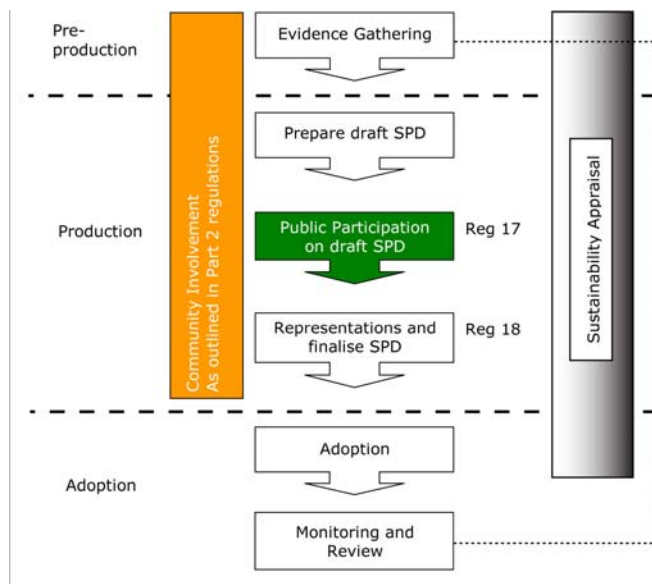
Pre-production

Community Involvement As outlined in Part 2 regulations

Evidence Gathering

Production

Prepare draft SPD

Public Participation on draft SPD

Reg 17

Representations and finalise SPD

Reg 18

Sustainability Appraisal

Adoption

Adoption

Monitoring and Review